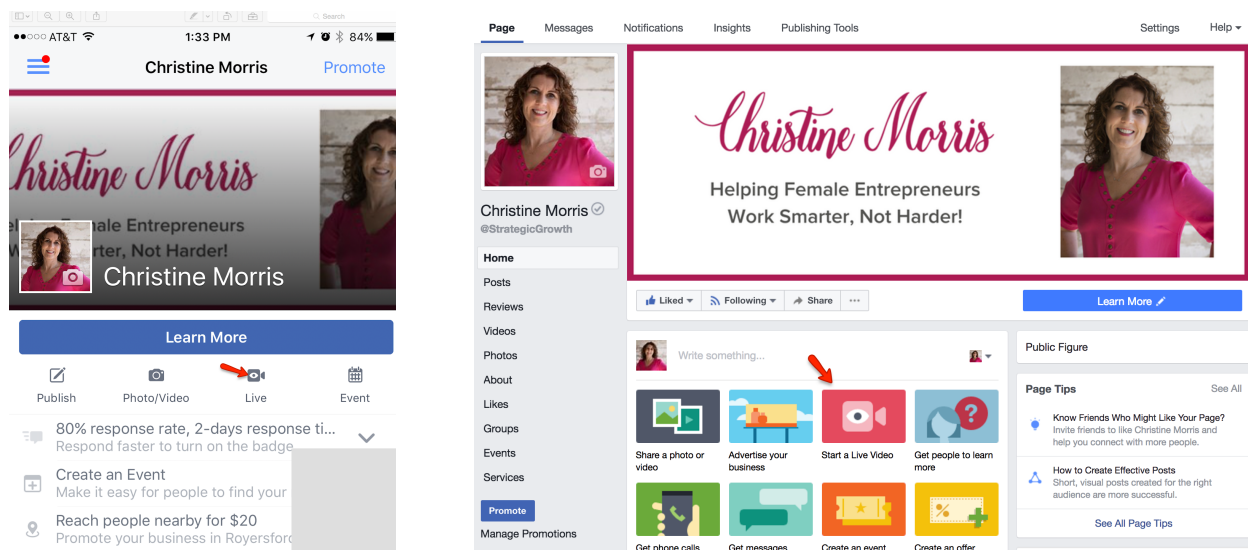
Search

●●○○○ AT&T 1:33 PM 84%

Christine Morris Promote

Christine Morris
Helping Female Entrepreneurs
Work Smarter, Not Harder!

Christine Morris

Learn More

Publish Photo/Video Live Event

80% response rate, 2-days response ti...
Respond faster to turn on the badge

Create an Event
Make it easy for people to find your

Reach people nearby for $20
Promote your business in Royersford

Page Messages Notifications Insights Publishing Tools Settings Help

Christine Morris
@StrategicGrowth

Home
Posts
Reviews
Videos
Photos
About
Likes
Groups
Events
Services

Promote
Manage Promotions

Christine Morris
Helping Female Entrepreneurs
Work Smarter, Not Harder!

Liked Following Share ...

Learn More

Write something...

Share a photo or video
Advertise your business
Start a Live Video
Get people to learn more

Get phone calls
Get messages
Create an event
Create an offer

Public Figure

Page Tips See All

Know Friends Who Might Like Your Page?
Invite friends to like Christine Morris and help you connect with more people.

How to Create Effective Posts
Short, visual posts created for the right audience are more successful.

See All Page Tips